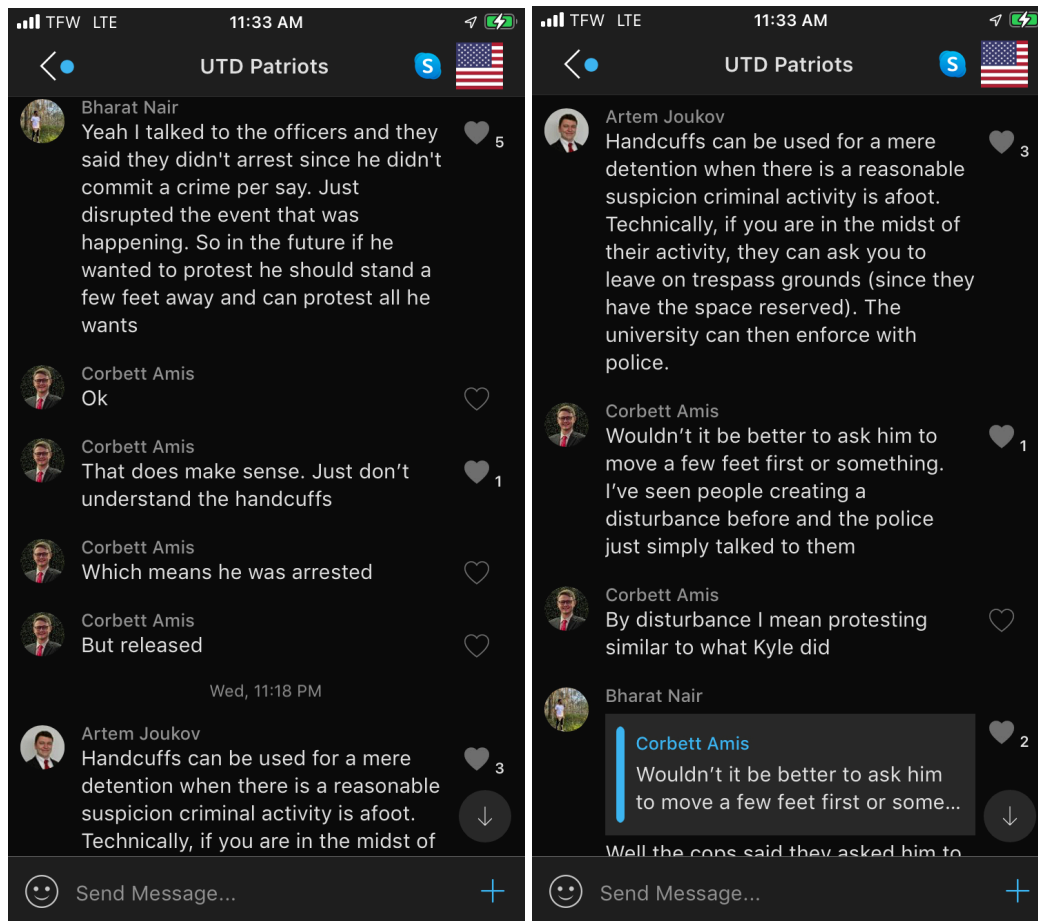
TFW LTE 11:33 AM

UTD Patriots

Bharat Nair
Yeah I talked to the officers and they said they didn't arrest since he didn't commit a crime per say. Just disrupted the event that was happening. So in the future if he wanted to protest he should stand a few feet away and can protest all he wants
5

Corbett Amis
Ok

Corbett Amis
That does make sense. Just don't understand the handcuffs
1

Corbett Amis
Which means he was arrested

Corbett Amis
But released

Wed, 11:18 PM

Artem Joukov
Handcuffs can be used for a mere detention when there is a reasonable suspicion criminal activity is afoot. Technically, if you are in the midst of
3

Send Message...

TFW LTE 11:33 AM

UTD Patriots

Artem Joukov
Handcuffs can be used for a mere detention when there is a reasonable suspicion criminal activity is afoot. Technically, if you are in the midst of their activity, they can ask you to leave on trespass grounds (since they have the space reserved). The university can then enforce with police.
3

Corbett Amis
Wouldn't it be better to ask him to move a few feet first or something. I've seen people creating a disturbance before and the police just simply talked to them
1

Corbett Amis
By disturbance I mean protesting similar to what Kyle did

Bharat Nair
Corbett Amis
Wouldn't it be better to ask him to move a few feet first or some...
2

Well the cops said they asked him to

Send Message...